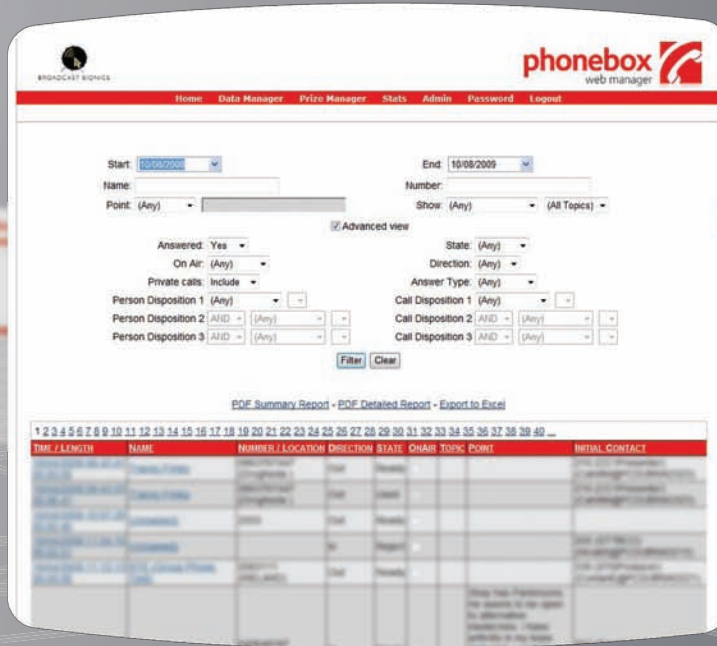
BROADCAST BIONICS

phonebox
web manager

Home Data Manager Prize Manager Stats Admin Password Logout

Start: 10/08/2008
End: 10/08/2009
Name:
Number:
Point: (Any)
Show: (Any) (All Topics)
Advanced view
Answered: Yes
State: (Any)
On Air: (Any)
Direction: (Any)
Private calls: Include
Answer Type: (Any)
Person Disposition 1 (Any)
Call Disposition 1 (Any)
Person Disposition 2 AND (Any)
Call Disposition 2 AND (Any)
Person Disposition 3 AND (Any)
Call Disposition 3 AND (Any)
Filter Clear

PDF Summary Report - PDF Detailed Report - Export to Excel

1 2 3 4 5 6 7 8 9 10 11 12 13 14 15 16 17 18 19 20 21 22 23 24 25 26 27 28 29 30 31 32 33 34 35 36 37 38 39 40 ...

| TIME / LENGTH | NAME | NUMBER / LOCATION | DIRECTION | STATE | ONAIR | TOPIC | POINT | INITIAL CONTACT |
|---|---|---|---|---|---|---|---|---|
| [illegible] | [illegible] | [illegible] | Out | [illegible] | | | | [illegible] |
| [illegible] | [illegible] | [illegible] | Out | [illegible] | | | | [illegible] |
| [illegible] | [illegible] | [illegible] | Out | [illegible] | | | | |
| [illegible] | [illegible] | | In | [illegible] | | | | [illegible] |
| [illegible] | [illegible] | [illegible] | Out | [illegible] | | | | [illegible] |
| | | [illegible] | | | | | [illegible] | |